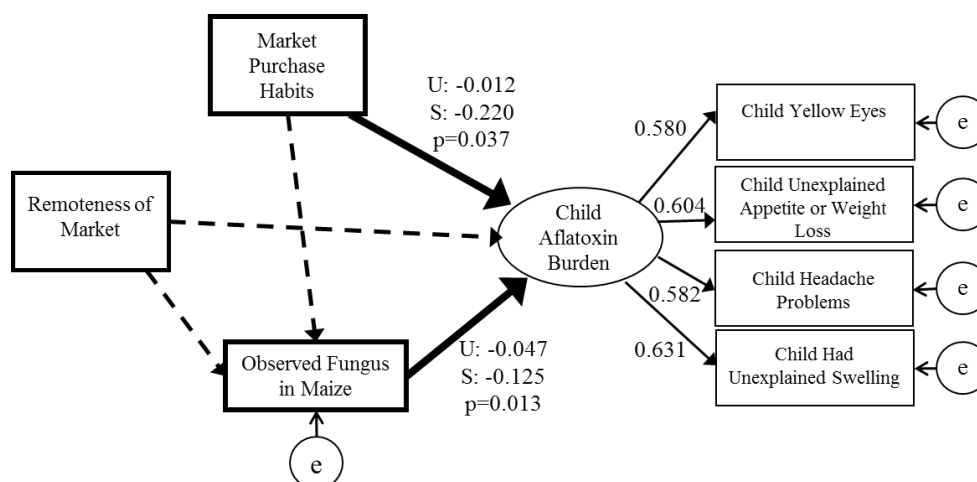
Market Purchase Habits

U: -0.012
S: -0.220
p=0.037

Remoteness of Market

Child Aflatoxin Burden

Observed Fungus in Maize

U: -0.047
S: -0.125
p=0.013

e

0.580

0.604

0.582

0.631

Child Yellow Eyes

Child Unexplained Appetite or Weight Loss

Child Headache Problems

Child Had Unexplained Swelling

e

e

e

e